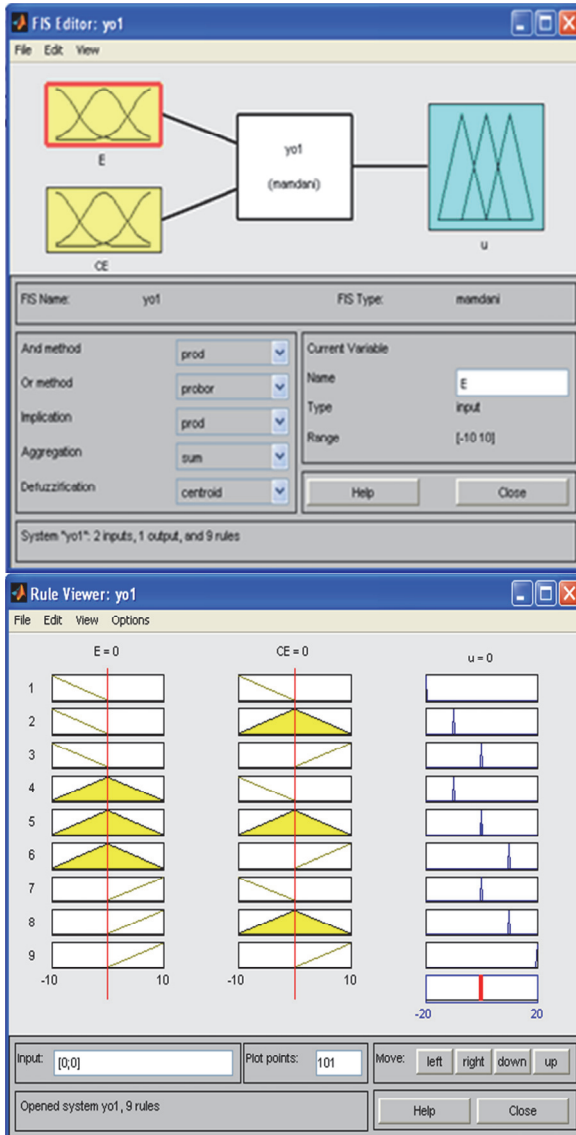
FIS Editor: yo1

File Edit View

E

CE

yo1

(mamdani)

u

FIS Name: yo1

FIS Type: mamdani

And method prod

Or method probor

Implication prod

Aggregation sum

Defuzzification centroid

Current Variable

Name E

Type input

Range [-10 10]

Help

Close

System "yo1": 2 inputs, 1 output, and 9 rules

Rule Viewer: yo1

File Edit View Options

E = 0

CE = 0

u = 0

1
2
3
4
5
6
7
8
9

-10 10

-10 10

-20 20

Input: [0;0]

Plot points: 101

Move: left right down up

Opened system yo1, 9 rules

Help

Close